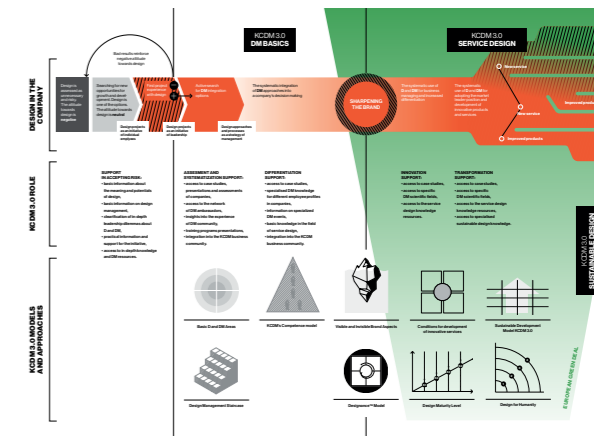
KCDM 3.0
DM BASICS

KCDM 3.0
SERVICE DESIGN

KCDM 3.0
SUSTAINABLE DESIGN

DESIGN IN THE COMPANY

KCDM 3.0 ROLE

KCDM 3.0 MODELS AND APPROACHES

Bad results reinforce negative attitude towards design

Design is systematic or unnecessary activity. The attitude towards design is negative

Searching for new opportunities for growth and development. Design is one of the options. The attitude towards design is neutral

Few projects, experience and knowledge

Involvement of DM in integration options

The sustainable integration of DM approaches into company's decision making

SHARPENING THE BRAND

The systematic use of SD in business managing and continued differentiation

The systematic use of SD and DM for adapting the market leader position and development of innovative products or services

Design projects as an initiative of individual employee

Design projects as an initiative of leadership

Design approaches and processes as managed management

Renovations

New service

Improved products

Improved product

SUPPORT IN ACCEPTING RISK:
• basic information about the meaning and potentials of design,
• basic information on design management,
• classification of in depth leadership dilemmas about D and DM,
• practical information and support for the facilitator,
• access to in depth knowledge and DM resources.

ASSESMENT AND SYSTEMATIZATION SUPPORT:
• access to case studies, presentations and assessments of companies,
• access to the network of DM ambassadors,
• insight into the experience of DM community,
• training programs presentations,
• integration into the KCDM business community.

DIFFERENTIATION SUPPORT:
• access to case studies,
• specialized DM knowledge for different employee profiles in companies,
• information on specialized DM events,
• basic knowledge in the field of service design,
• integration into the KCDM business community.

INNOVATION SUPPORT:
• access to case studies,
• access to specific DM scientific fields,
• access to the service design knowledge resources.

TRANSFORMATION SUPPORT:
• access to case studies,
• access to specific DM scientific fields,
• access to the service design knowledge resources,
• access to specialized sustainable design knowledge.

Basic D and DM Areas

KCDM's Competence model

Visible and Invisible Brand Aspects

Conditions for development of innovative services

Sustainable Development Model KCDM 2.0

Design Management Staircase

Designence™ Model

Design Maturity Level

Design for Humanity

EUROPE AN ESE EN CE AL